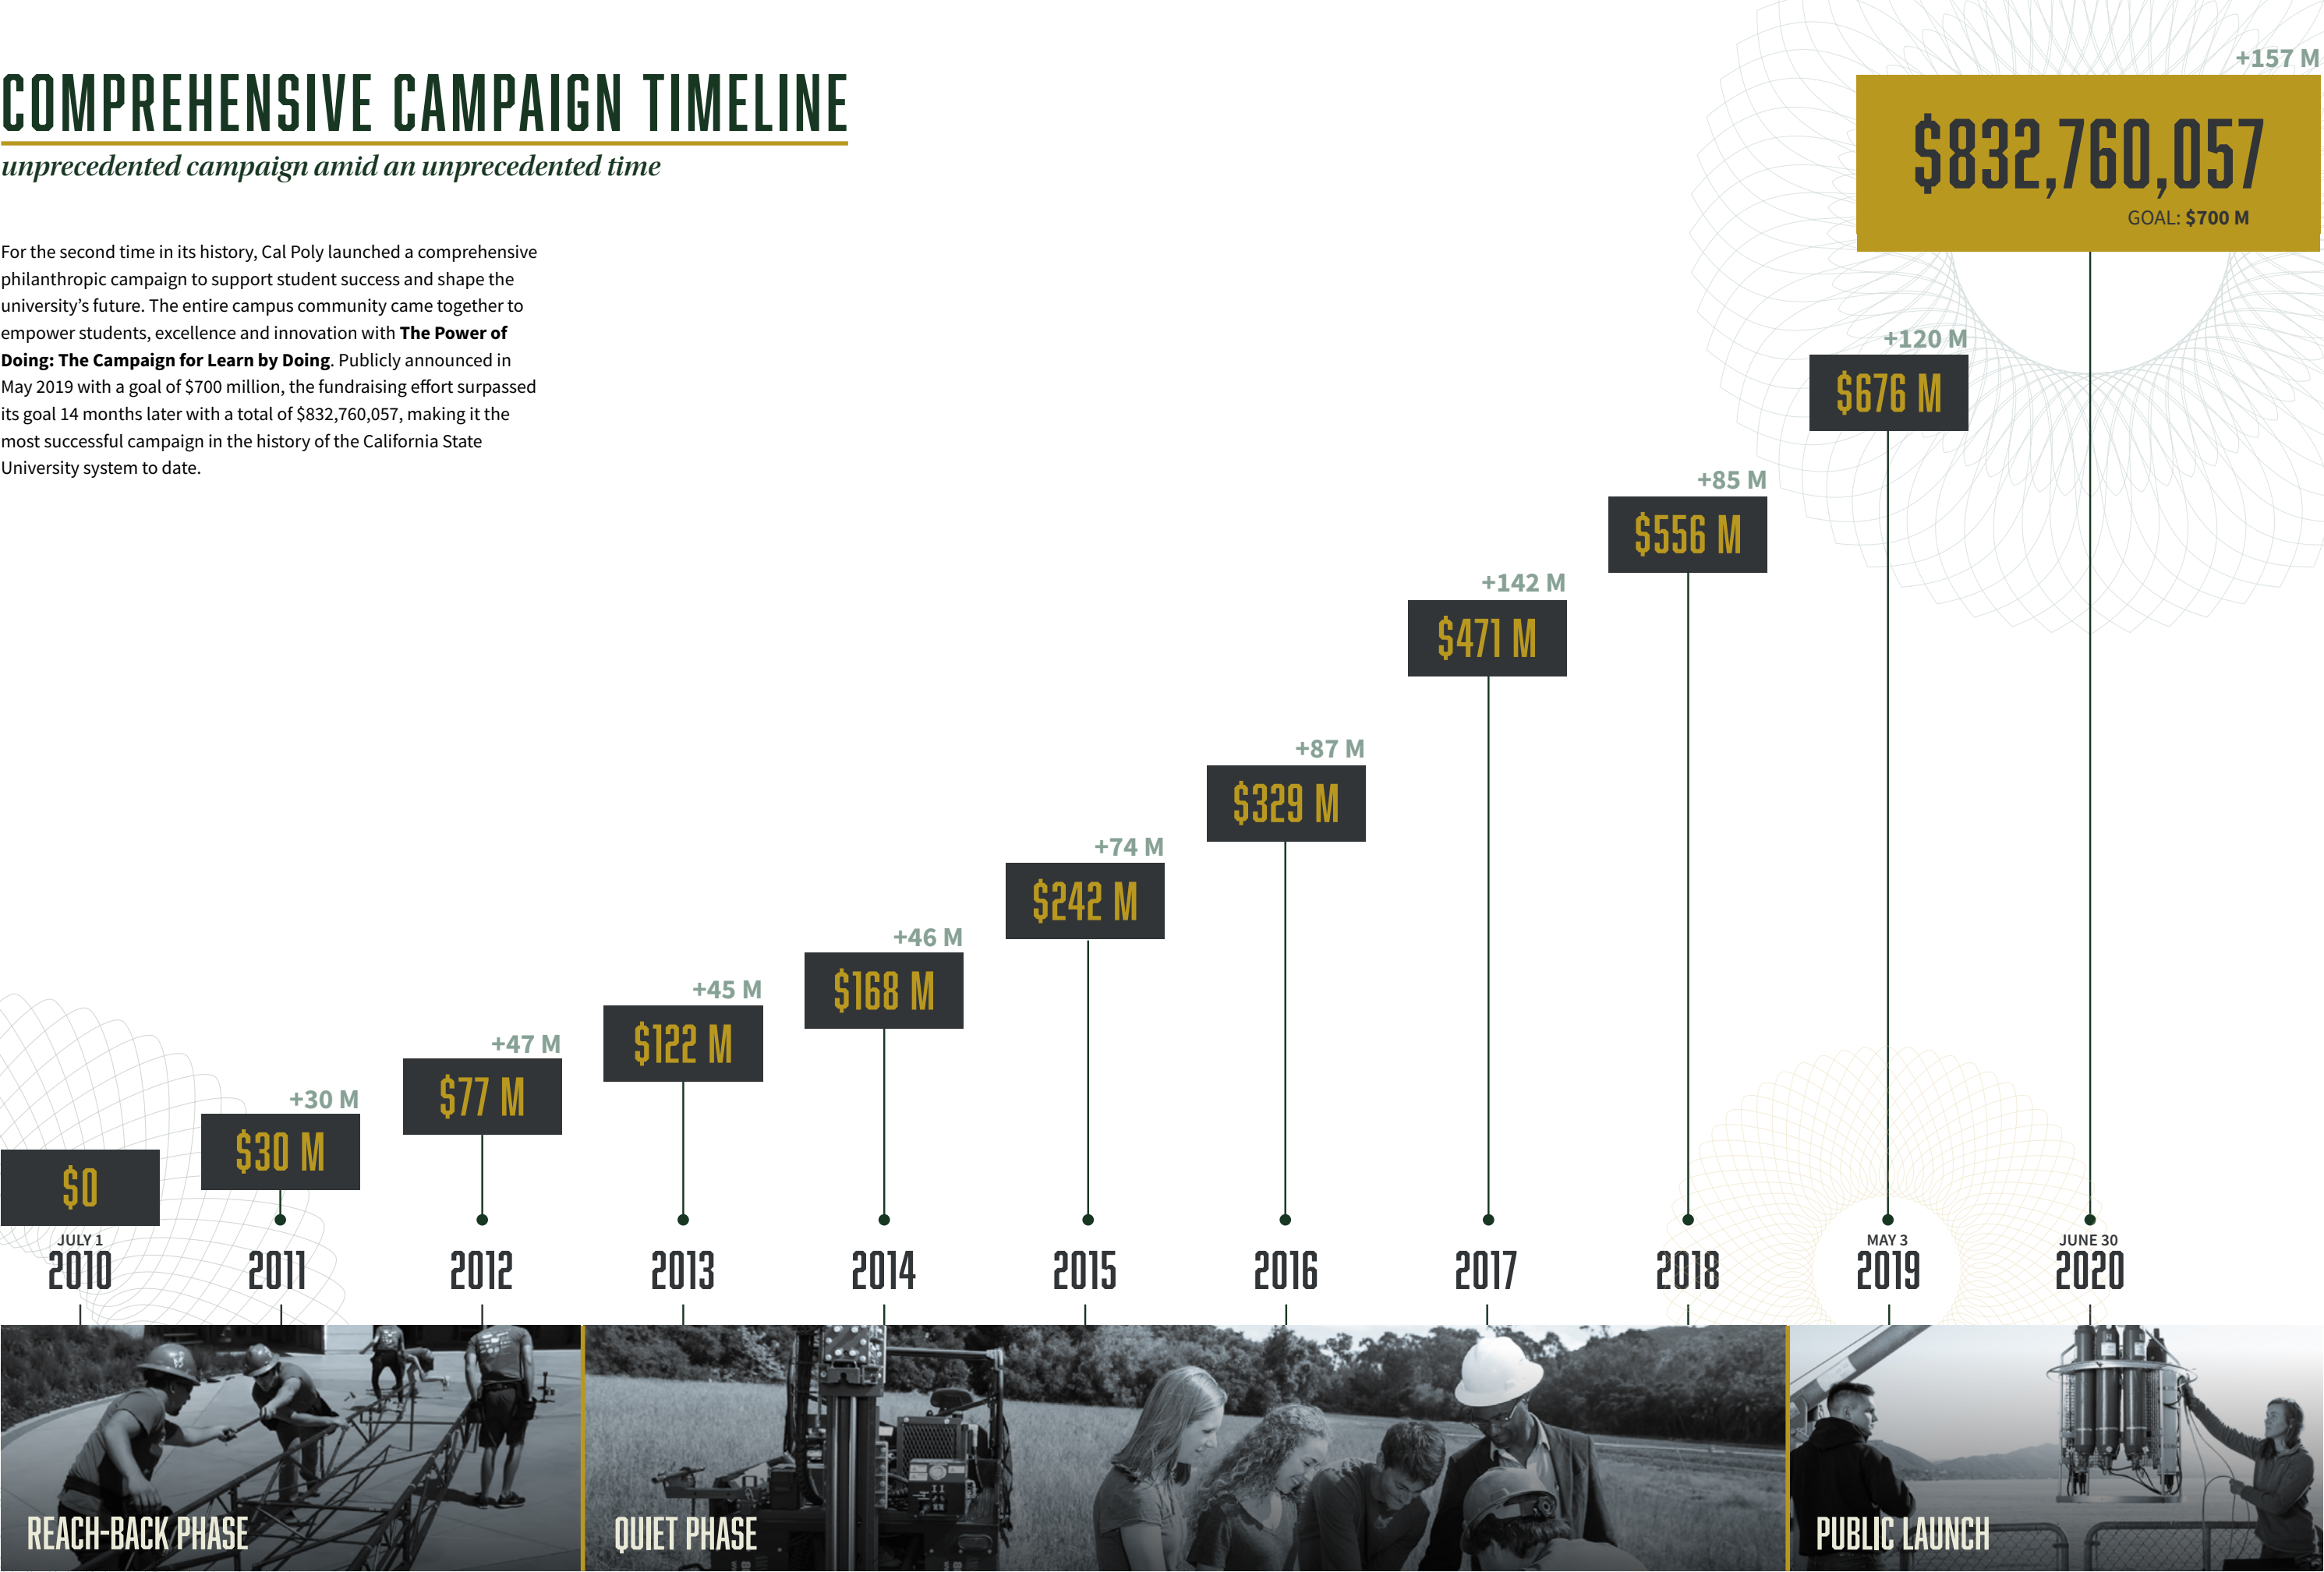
COMPREHENSIVE CAMPAIGN TIMELINE

unprecedented campaign amid an unprecedented time

For the second time in its history, Cal Poly launched a comprehensive philanthropic campaign to support student success and shape the university's future. The entire campus community came together to empower students, excellence and innovation with **The Power of Doing: The Campaign for Learn by Doing**. Publicly announced in May 2019 with a goal of $700 million, the fundraising effort surpassed its goal 14 months later with a total of $832,760,057, making it the most successful campaign in the history of the California State University system to date.

+157 M
$832,760,057
GOAL: $700 M

+120 M
$676 M

+85 M
$556 M

+142 M
$471 M

+87 M
$329 M

+74 M
$242 M

+46 M
$168 M

+45 M
$122 M

+47 M
$77 M

+30 M
$30 M

$0

JULY 1
2010
2011
2012
2013
2014
2015
2016
2017
2018
MAY 3
2019
JUNE 30
2020

REACH-BACK PHASE
QUIET PHASE
PUBLIC LAUNCH